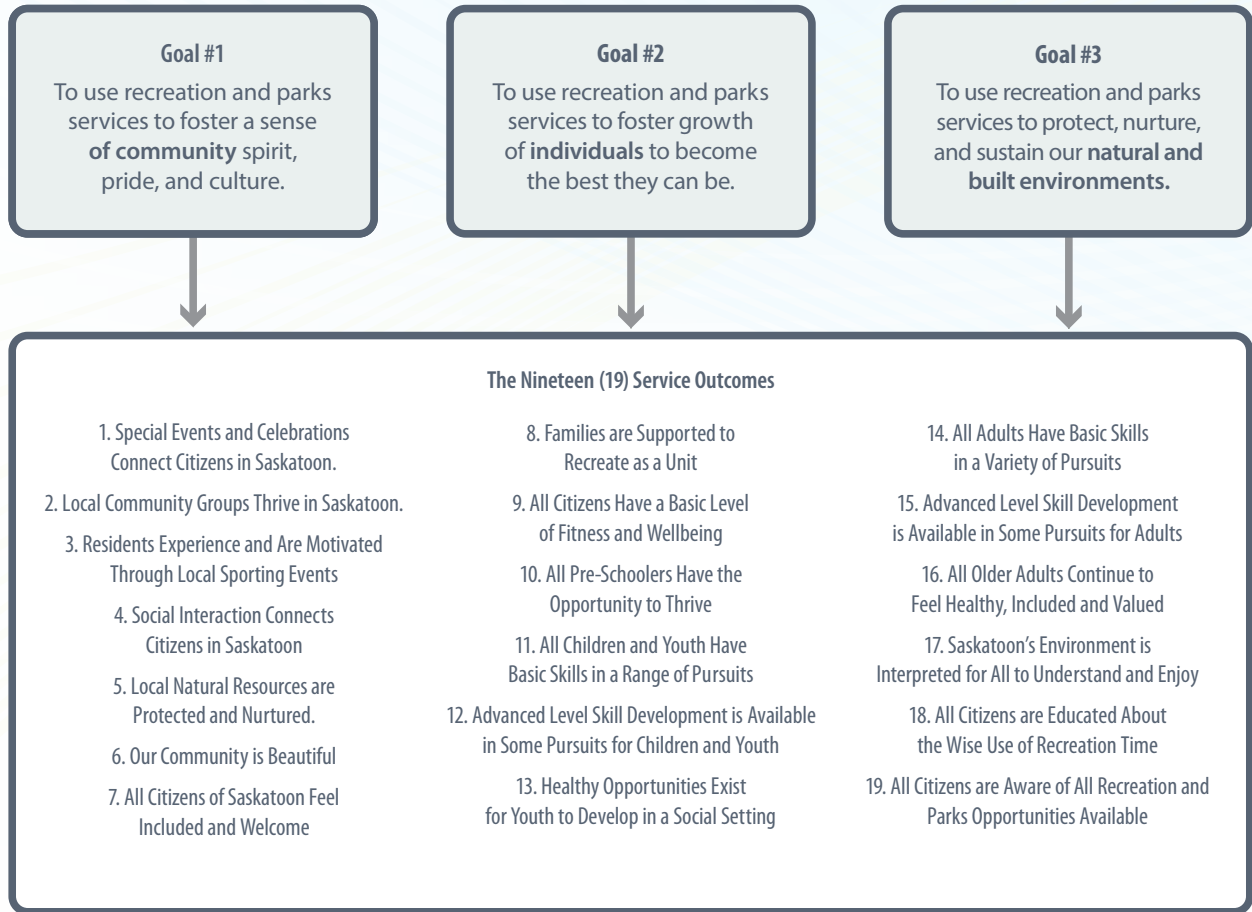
**Goal #1**

To use recreation and parks services to foster a sense **of community** spirit, pride, and culture.

**Goal #2**

To use recreation and parks services to foster growth of **individuals** to become the best they can be.

**Goal #3**

To use recreation and parks services to protect, nurture, and sustain our **natural and built environments.**

**The Nineteen (19) Service Outcomes**

1. Special Events and Celebrations Connect Citizens in Saskatoon.

2. Local Community Groups Thrive in Saskatoon.

3. Residents Experience and Are Motivated Through Local Sporting Events

4. Social Interaction Connects Citizens in Saskatoon

5. Local Natural Resources are Protected and Nurtured.

6. Our Community is Beautiful

7. All Citizens of Saskatoon Feel Included and Welcome

8. Families are Supported to Recreate as a Unit

9. All Citizens Have a Basic Level of Fitness and Wellbeing

10. All Pre-Schoolers Have the Opportunity to Thrive

11. All Children and Youth Have Basic Skills in a Range of Pursuits

12. Advanced Level Skill Development is Available in Some Pursuits for Children and Youth

13. Healthy Opportunities Exist for Youth to Develop in a Social Setting

14. All Adults Have Basic Skills in a Variety of Pursuits

15. Advanced Level Skill Development is Available in Some Pursuits for Adults

16. All Older Adults Continue to Feel Healthy, Included and Valued

17. Saskatoon's Environment is Interpreted for All to Understand and Enjoy

18. All Citizens are Educated About the Wise Use of Recreation Time

19. All Citizens are Aware of All Recreation and Parks Opportunities Available